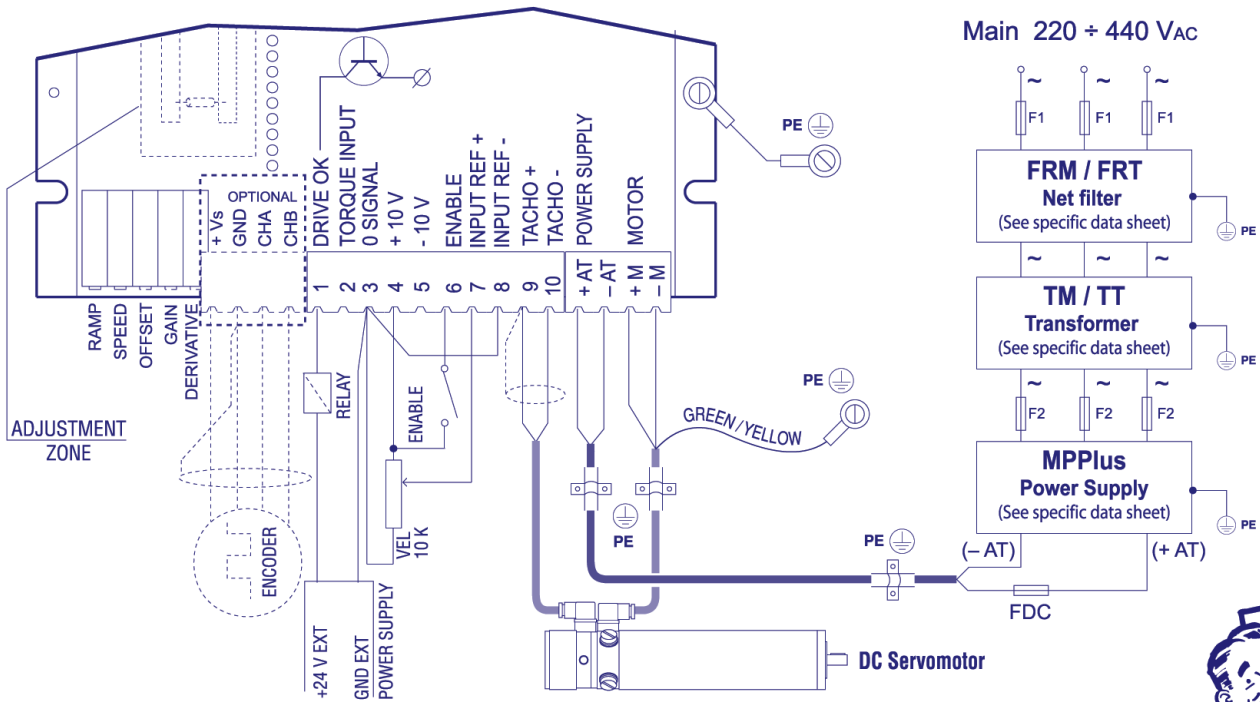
Main 220 ÷ 440 VAC

~ ~ ~

F1 F1 F1

FRM / FRT
Net filter
(See specific data sheet)

PE

~ ~ ~

TM / TT
Transformer
(See specific data sheet)

PE

~ ~ ~

F2 F2 F2

MPPlus
Power Supply
(See specific data sheet)

PE

(– AT) (+ AT)

FDC

PE

PE

OPTIONAL
+ Vs
GND
CHA
CHB

DRIVE OK
TORQUE INPUT
0 SIGNAL
+ 10 V
- 10 V
ENABLE
INPUT REF +
INPUT REF -
TACHO +
TACHO -
POWER SUPPLY
MOTOR

1 2 3 4 5 6 7 8 9 10
+ AT
– AT
+ M
– M

RAMP
SPEED
OFFSET
GAIN
DERIVATIVE

ADJUSTMENT
ZONE

RELAY

ENABLE

VEL
10 K

ENCODER

+24 V EXT
GND EXT
POWER SUPPLY

PE

GREEN / YELLOW

PE

DC Servomotor